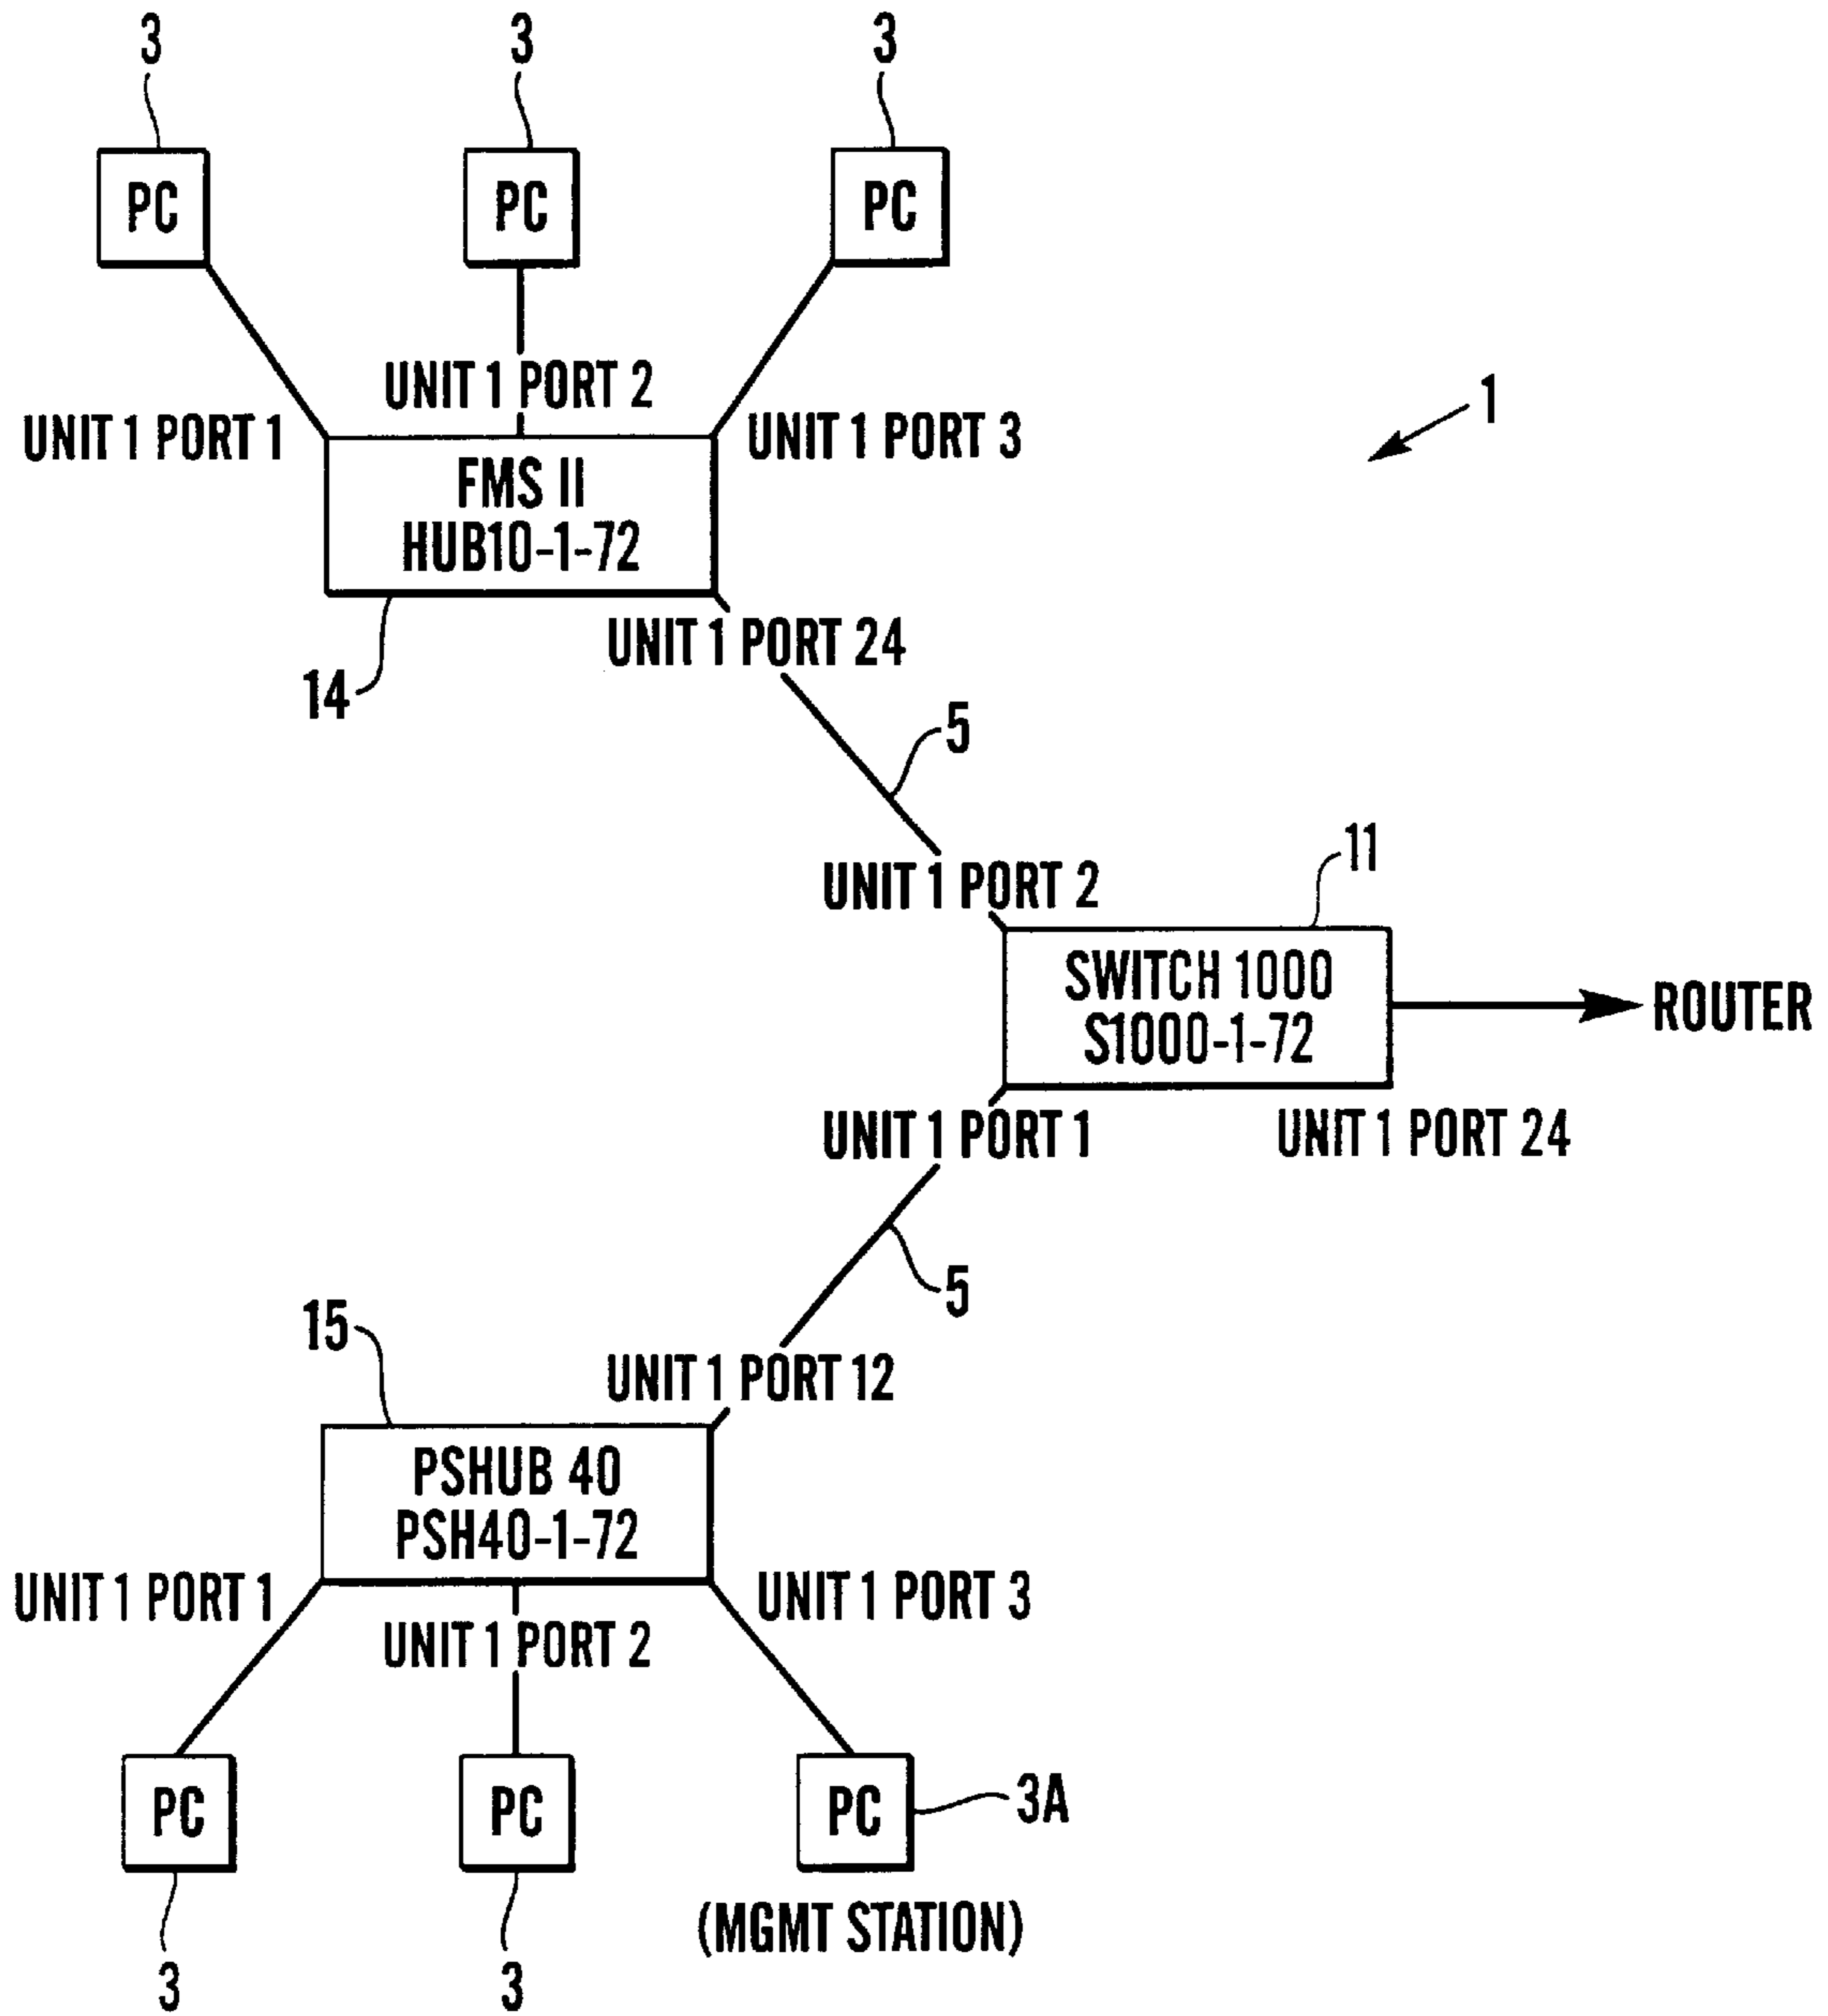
3
PC
3
PC
3
PC

UNIT 1 PORT 2
UNIT 1 PORT 1
UNIT 1 PORT 3
1

FMS II
HUB10-1-72

UNIT 1 PORT 24
14

5

UNIT 1 PORT 2
11

SWITCH 1000
S1000-1-72

ROUTER

UNIT 1 PORT 1
UNIT 1 PORT 24

5

15
UNIT 1 PORT 12

PSHUB 40
PSH40-1-72

UNIT 1 PORT 1
UNIT 1 PORT 3
UNIT 1 PORT 2

PC
PC
PC
3A

(MGMT STATION)
3
3